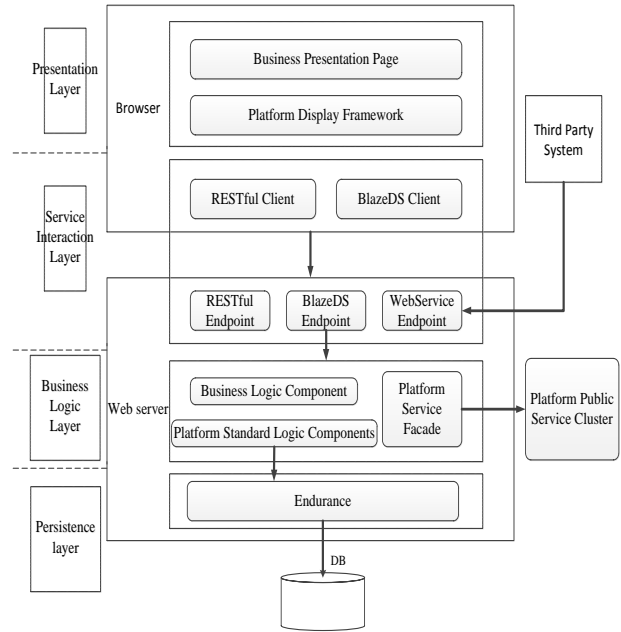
Presentation Layer

Browser

Business Presentation Page

Platform Display Framework

Third Party System

Service Interaction Layer

RESTful Client

BlazeDS Client

RESTful Endpoint

BlazeDS Endpoint

WebService Endpoint

Business Logic Layer

Web server

Business Logic Component

Platform Standard Logic Components

Platform Service Facade

Platform Public Service Cluster

Persistence layer

Endurance

DB